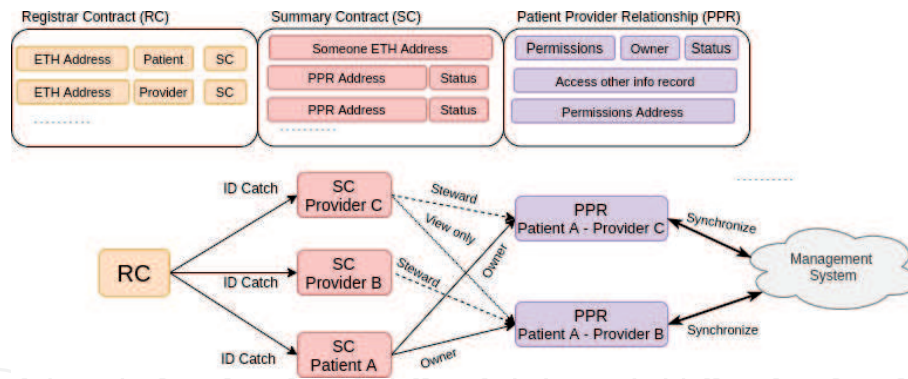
Registrar Contract (RC)

ETH Address | Patient | SC

ETH Address | Provider | SC

Summary Contract (SC)

Someone ETH Address

PPR Address | Status

PPR Address | Status

Patient Provider Relationship (PPR)

Permissions | Owner | Status

Access other info record

Permissions Address

RC

ID Catch

SC Provider C

ID Catch

SC Provider B

ID Catch

SC Patient A

Steward

View only

Steward

Owner

Owner

PPR Patient A - Provider C

PPR Patient A - Provider B

Synchronize

Synchronize

Management System